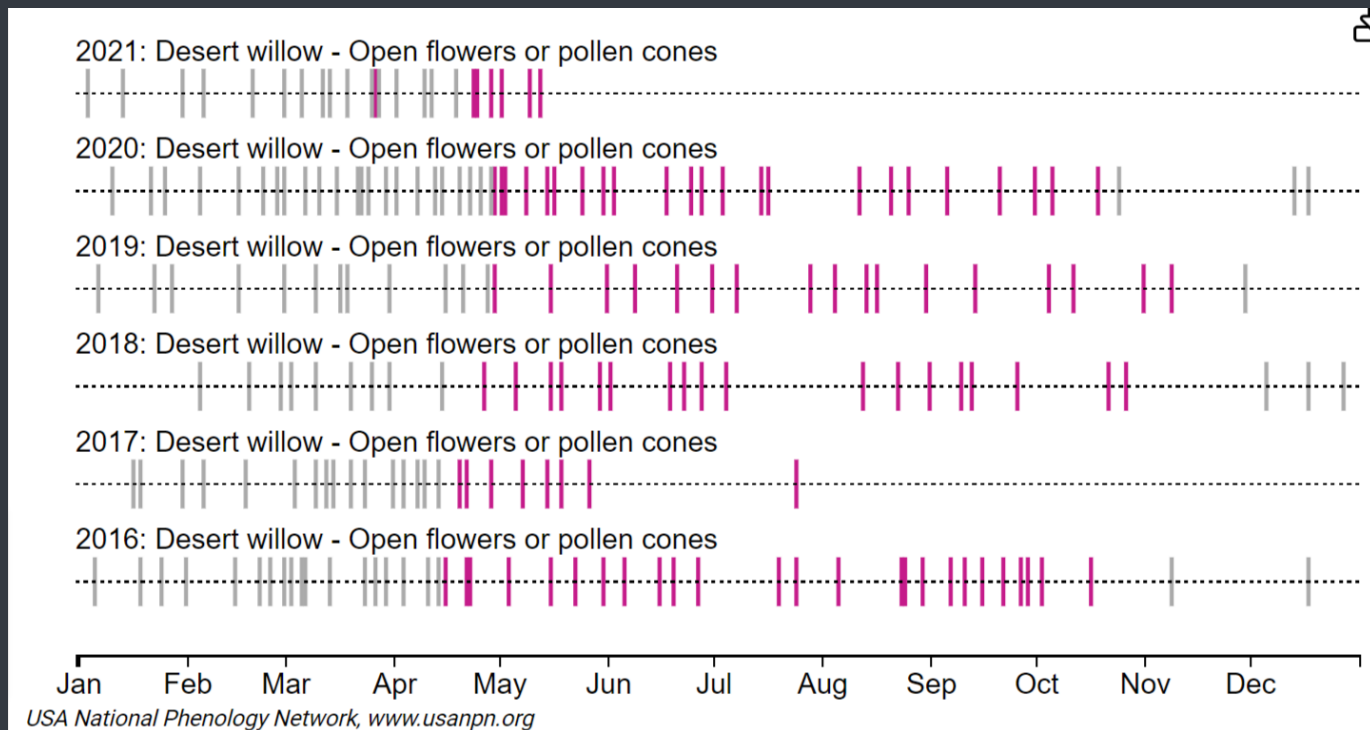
2021: Desert willow - Open flowers or pollen cones

2020: Desert willow - Open flowers or pollen cones

2019: Desert willow - Open flowers or pollen cones

2018: Desert willow - Open flowers or pollen cones

2017: Desert willow - Open flowers or pollen cones

2016: Desert willow - Open flowers or pollen cones

Jan Feb Mar Apr May Jun Jul Aug Sep Oct Nov Dec

USA National Phenology Network, www.usanpn.org